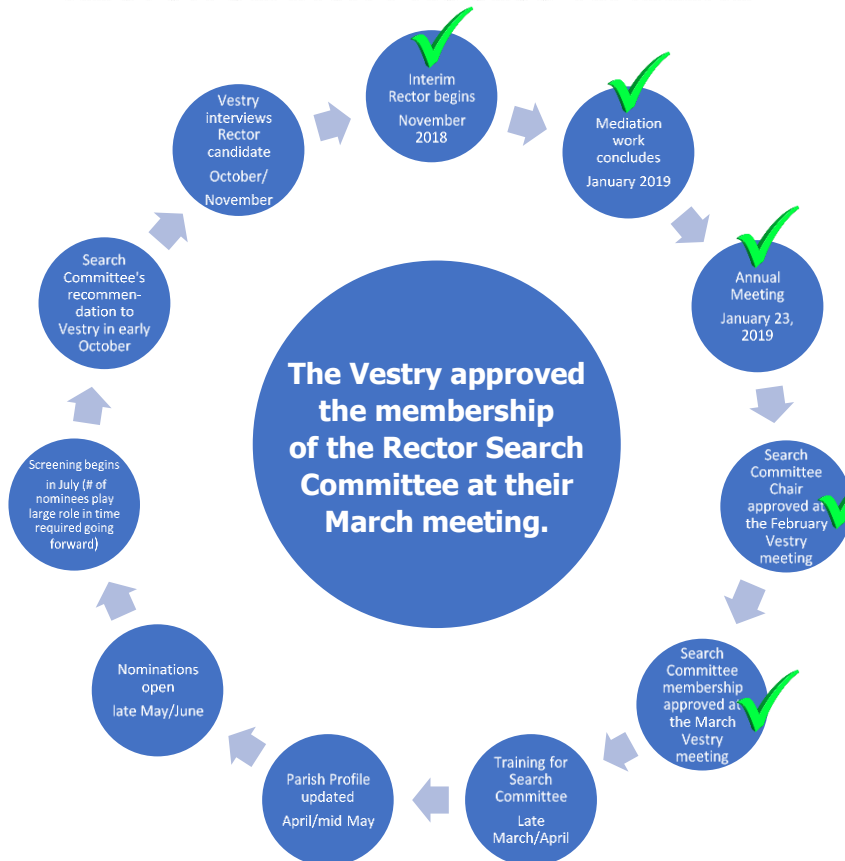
Interim Rector begins

November 2018

Mediation work concludes

January 2019

Annual Meeting

January 23, 2019

Search Committee Chair approved at the February Vestry meeting

Search Committee membership approved at the March Vestry meeting

Training for Search Committee

Late March/April

Parish Profile updated

April/mid May

Nominations open

late May/June

Screening begins in July (# of nominees play large role in time required going forward)

Search Committee's recommendation to Vestry in early October

Vestry interviews Rector candidate

October/ November

The Vestry approved the membership of the Rector Search Committee at their March meeting.